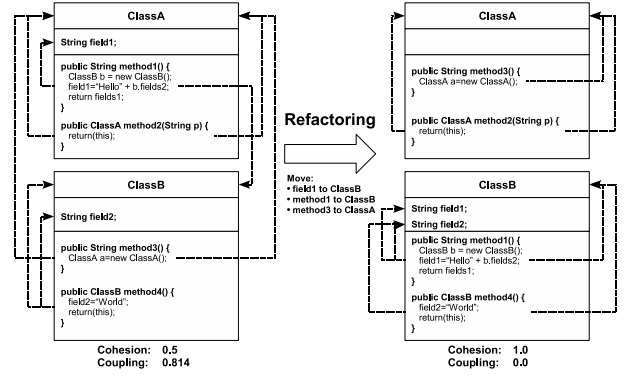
ClassA

String field1;

public String method1() {
ClassB b = new ClassB();
field1="Hello" + b.fields2;
return fields1;
}

public ClassA method2(String p) {
return(this);
}

ClassB

String field2;

public String method3() {
ClassA a=new ClassA();
}

public ClassB method4() {
field2="World";
return(this);
}

Cohesion: 0.5
Coupling: 0.814

Refactoring

Move:
• field1 to ClassB
• method1 to ClassB
• method3 to ClassA

ClassA

public String method3() {
ClassA a=new ClassA();
}

public ClassA method2(String p) {
return(this);
}

ClassB

String field1;
String field2;

public String method1() {
ClassB b = new ClassB();
field1="Hello" + b.fields2;
return fields1;
}

public ClassB method4() {
field2="World";
return(this);
}

Cohesion: 1.0
Coupling: 0.0